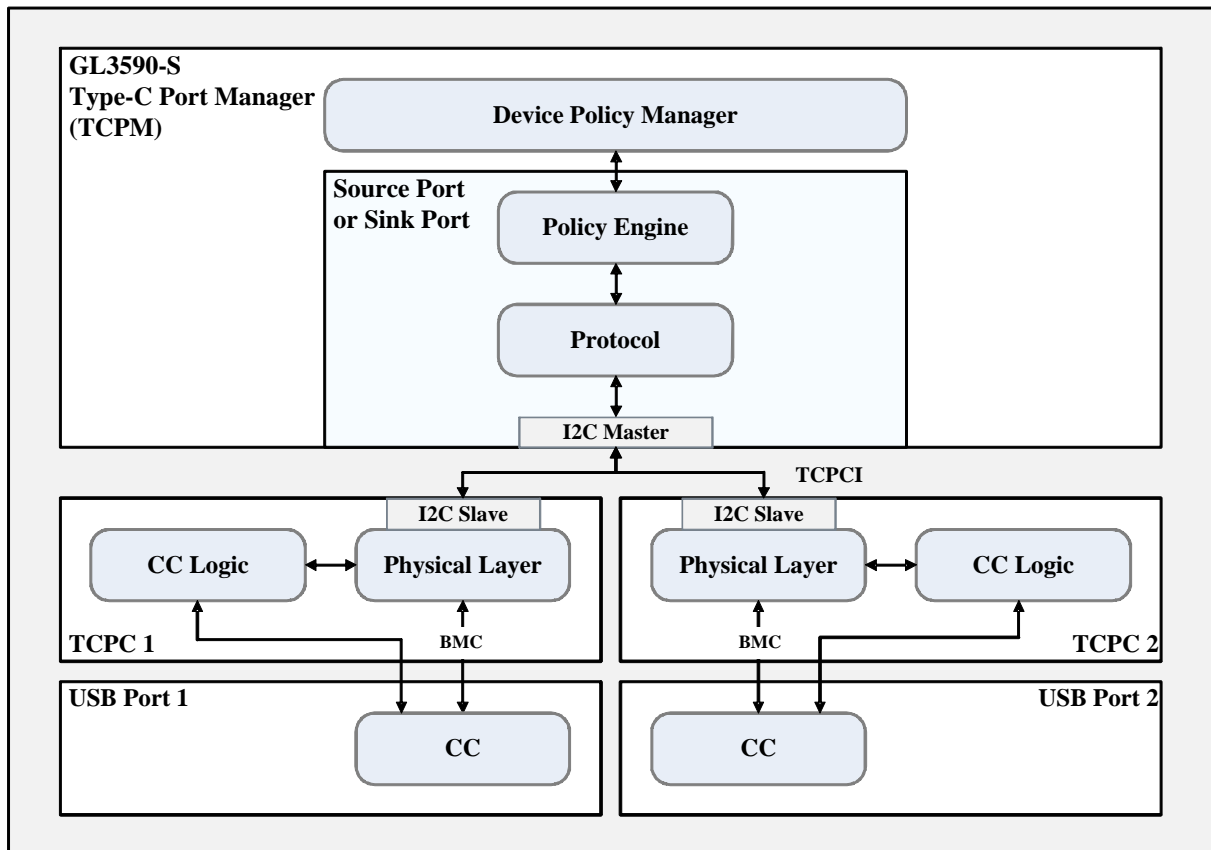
GL3590-S
Type-C Port Manager
(TCPM)

Device Policy Manager

Source Port
or Sink Port

Policy Engine

Protocol

I2C Master

TCPCI

I2C Slave

CC Logic

Physical Layer

BMC

TCPC 1

I2C Slave

Physical Layer

CC Logic

BMC

TCPC 2

USB Port 1

CC

USB Port 2

CC